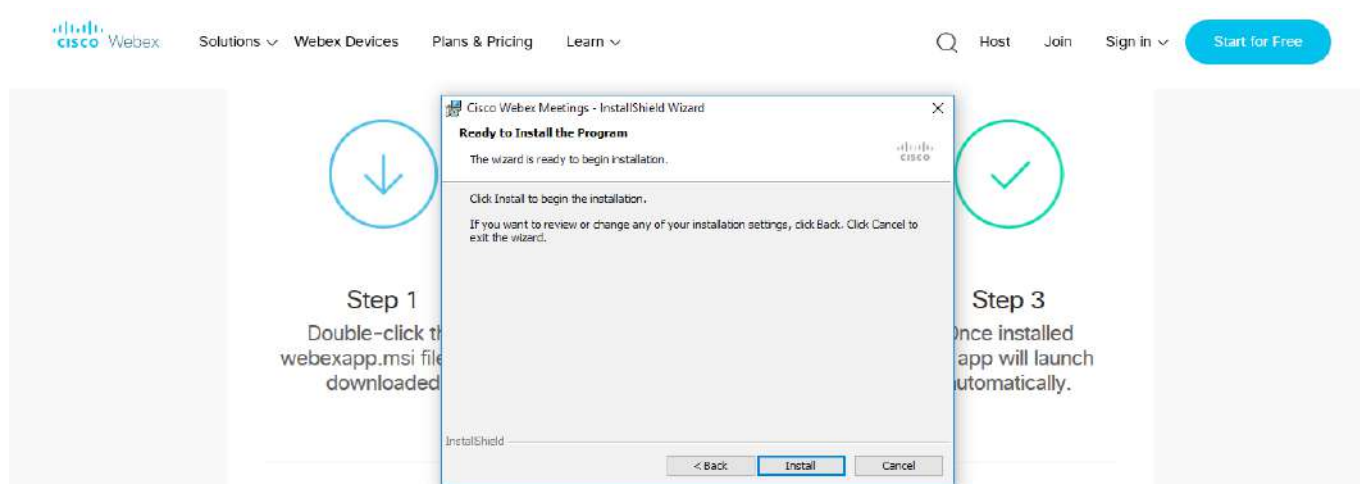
cisco Webex Solutions Webex Devices Plans & Pricing Learn Host Join Sign in Start for Free

Cisco Webex Meetings - InstallShield Wizard

Ready to Install the Program

The wizard is ready to begin installation.

cisco

Click Install to begin the installation.

If you want to review or change any of your installation settings, click Back. Click Cancel to exit the wizard.

InstallShield

< Back Install Cancel

Step 1

Double-click th webexapp.msi file downloaded

Step 3

Once installed app will launch automatically.